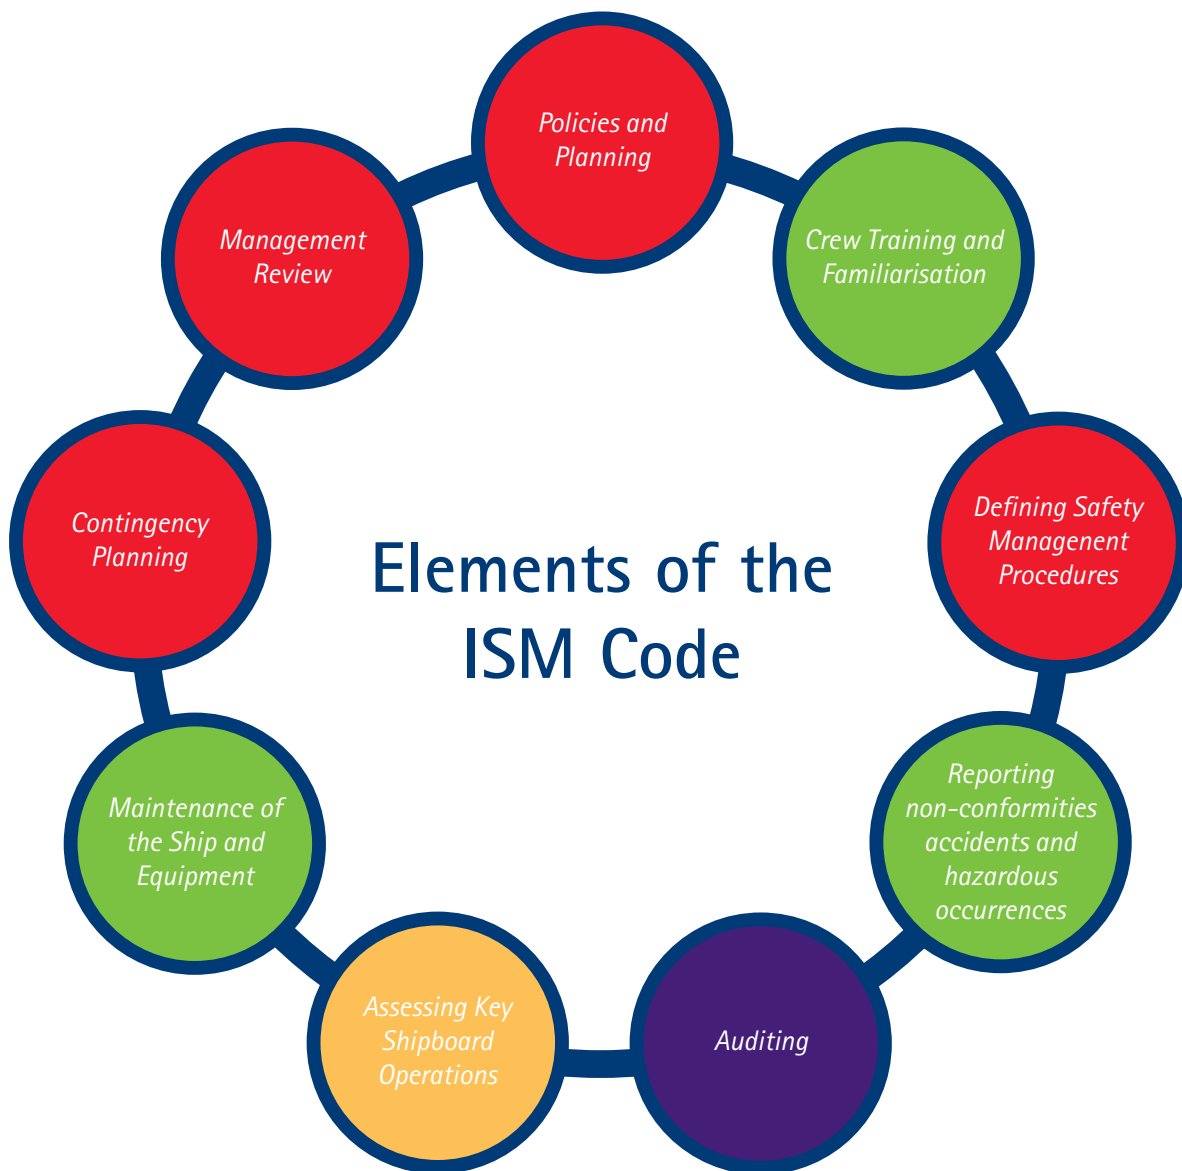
Elements of the ISM Code

Policies and Planning

Crew Training and Familiarisation

Defining Safety Management Procedures

Reporting non-conformities accidents and hazardous occurrences

Auditing

Assessing Key Shipboard Operations

Maintenance of the Ship and Equipment

Contingency Planning

Management Review